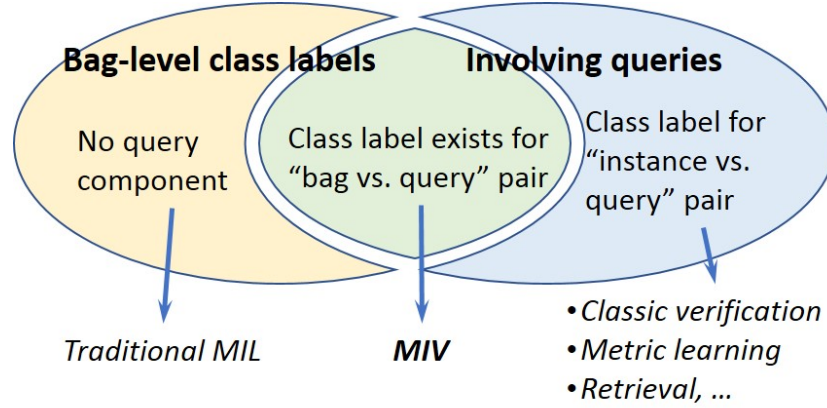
Bag-level class labels

Involving queries

No query component

Class label exists for "bag vs. query" pair

Class label for "instance vs. query" pair

Traditional MIL

MIV

• Classic verification
• Metric learning
• Retrieval, …